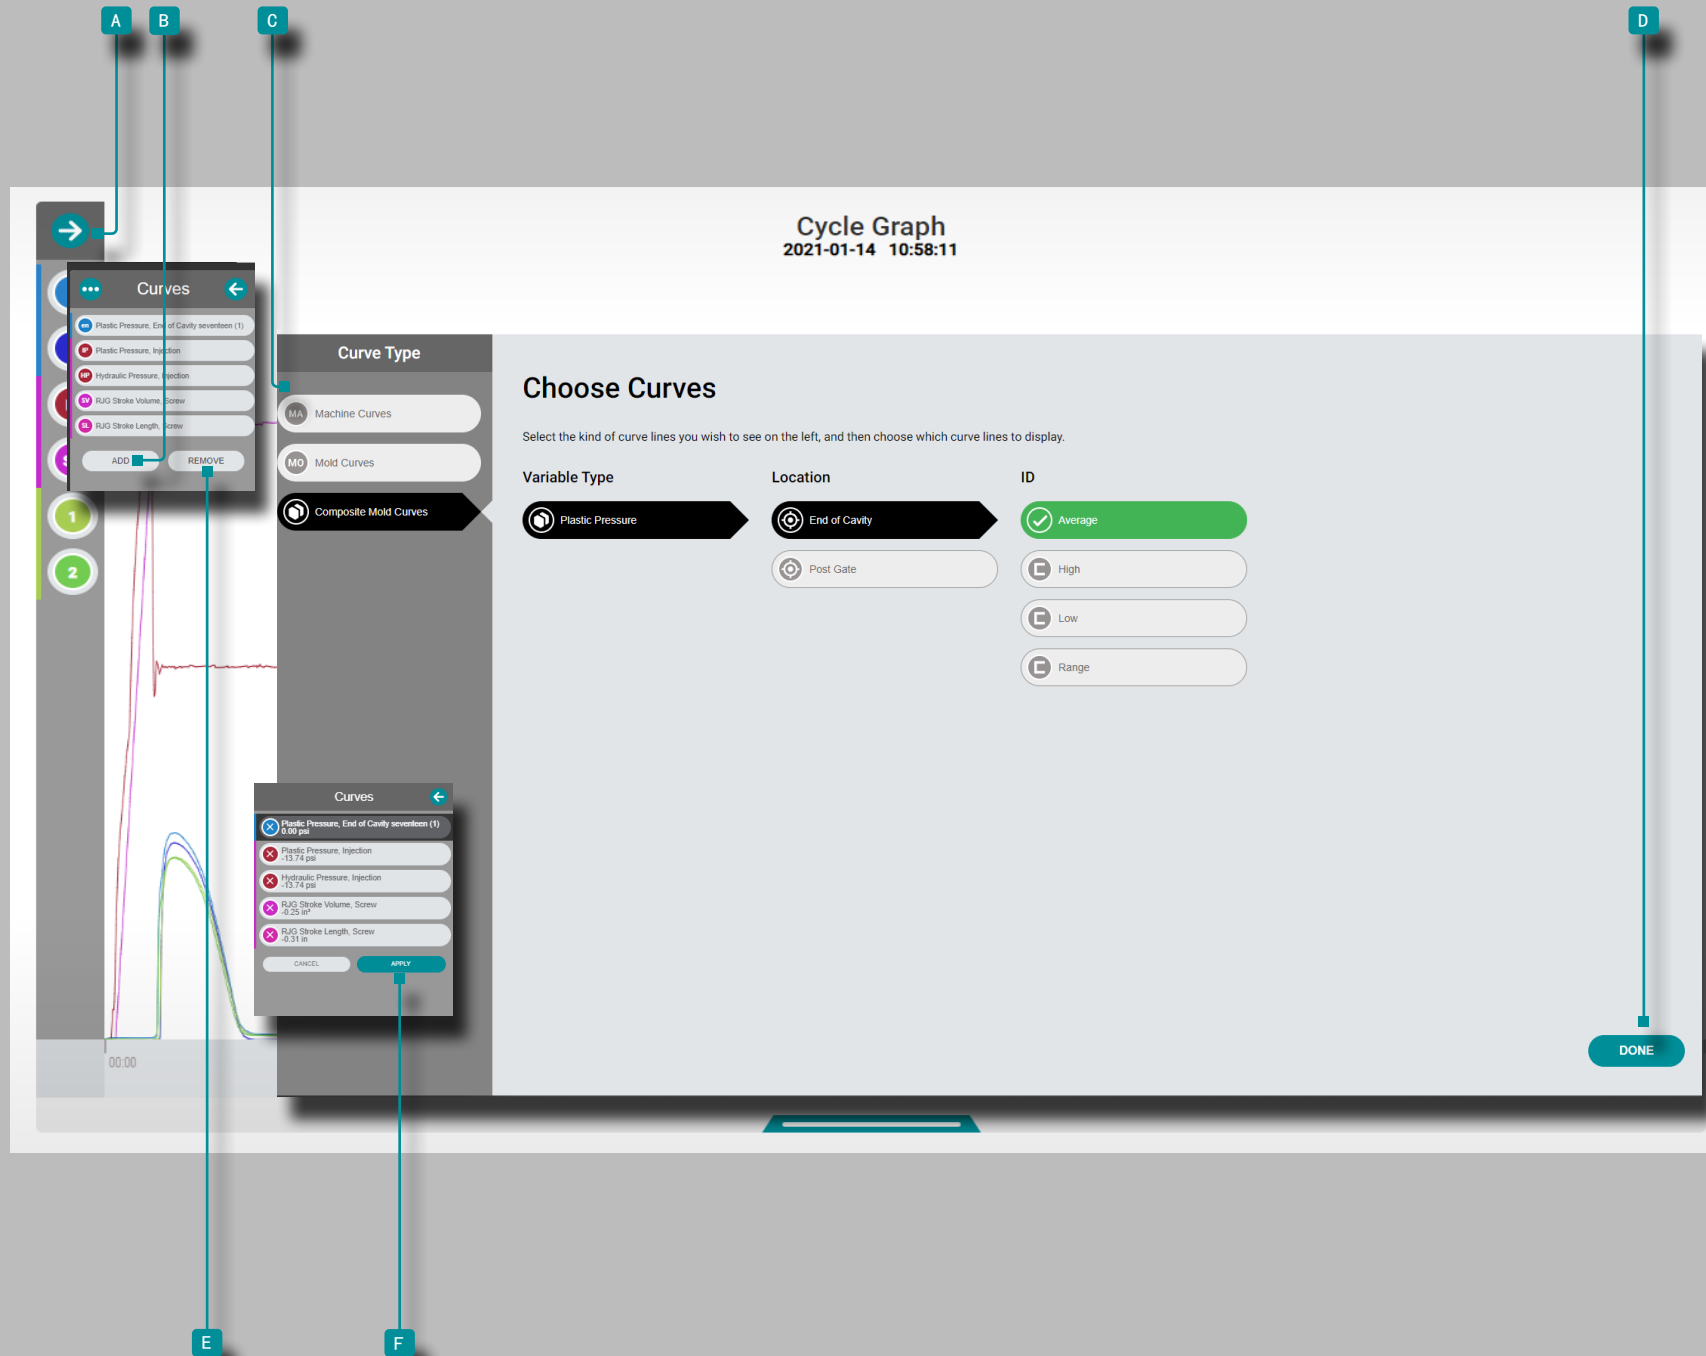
A B C D

Cycle Graph
2021-01-14 10:58:11

Curves
Plastic Pressure, End of Cavity seventeen (1)
Plastic Pressure, Injection
Hydraulic Pressure, Injection
RJG Stroke Volume, Screw
RJG Stroke Length, Screw
ADD
REMOVE

1
2

Curve Type
MA Machine Curves
MO Mold Curves
Composite Mold Curves

Choose Curves

Select the kind of curve lines you wish to see on the left, and then choose which curve lines to display.

Variable Type
Plastic Pressure

Location
End of Cavity
Post Gate

ID
Average
High
Low
Range

Curves
Plastic Pressure, End of Cavity seventeen (1)
0.00 psi
Plastic Pressure, Injection
-13.74 psi
Hydraulic Pressure, Injection
-13.74 psi
RJG Stroke Volume, Screw
-0.25 in³
RJG Stroke Length, Screw
-0.31 in
CANCEL
APPLY

00:00

DONE

E F